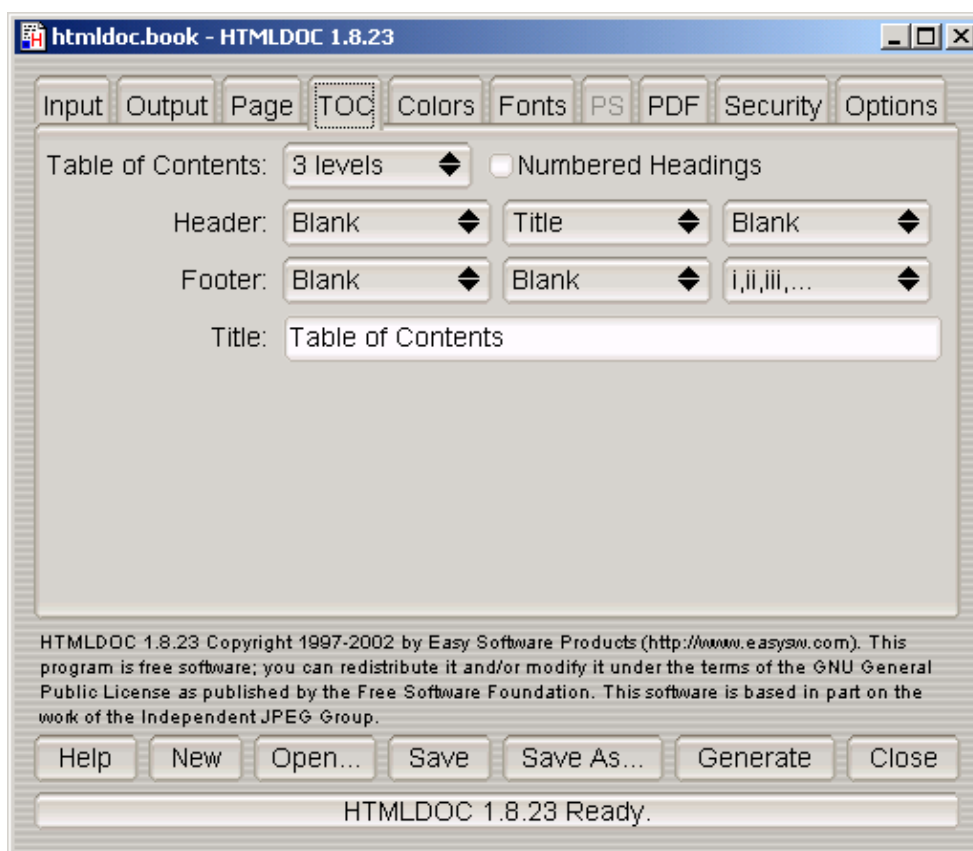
htmldoc.book - HTMLDOC 1.8.23

Input Output Page TOC Colors Fonts PS PDF Security Options

Table of Contents: 3 levels Numbered Headings

Header: Blank Title Blank

Footer: Blank Blank i,ii,iii,...

Title: Table of Contents

HTMLDOC 1.8.23 Copyright 1997-2002 by Easy Software Products (http://www.easysw.com). This program is free software; you can redistribute it and/or modify it under the terms of the GNU General Public License as published by the Free Software Foundation. This software is based in part on the work of the Independent JPEG Group.

Help New Open... Save Save As... Generate Close

HTMLDOC 1.8.23 Ready.